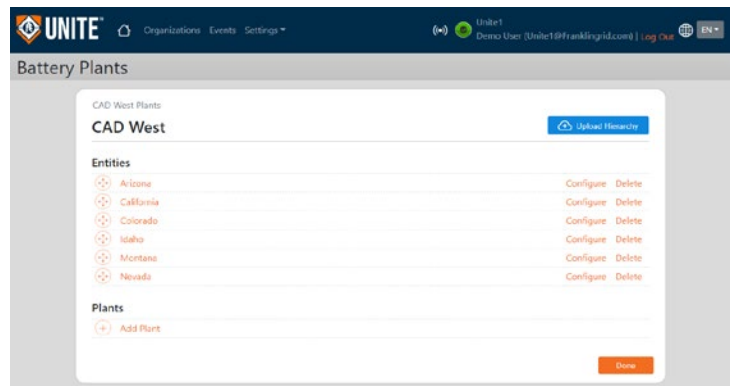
UNITE Organizations Events Settings

Unite1
Demo User (Unite1@franklingrid.com) | Log Out EN

Battery Plants

CAD West Plants

CAD West

Upload Hierarchy

Entities

Arizona Configure Delete
California Configure Delete
Colorado Configure Delete
Idaho Configure Delete
Montana Configure Delete
Nevada Configure Delete

Plants

Add Plant

Done